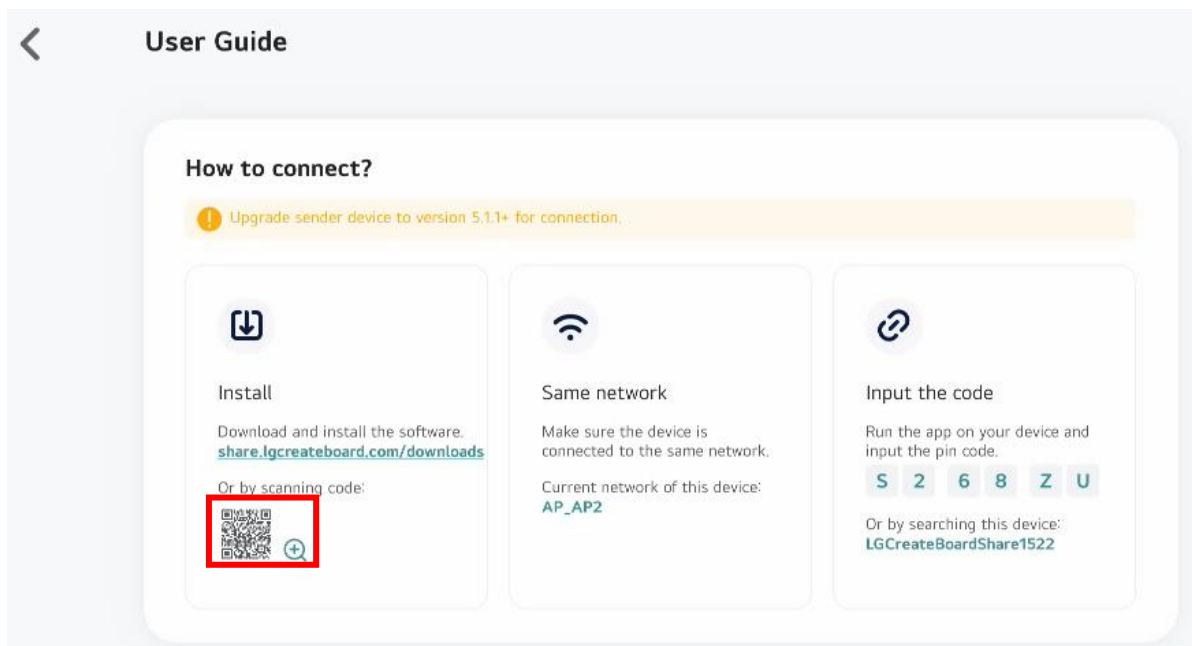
User Guide

How to connect?

Upgrade sender device to version 5.1.1+ for connection.

Install

Download and install the software.
share.lgcreateboard.com/downloads

Or by scanning code:

Same network

Make sure the device is connected to the same network.

Current network of this device:
AP_AP2

Input the code

Run the app on your device and input the pin code.

S 2 6 8 Z U

Or by searching this device:
LGCreateBoardShare1522